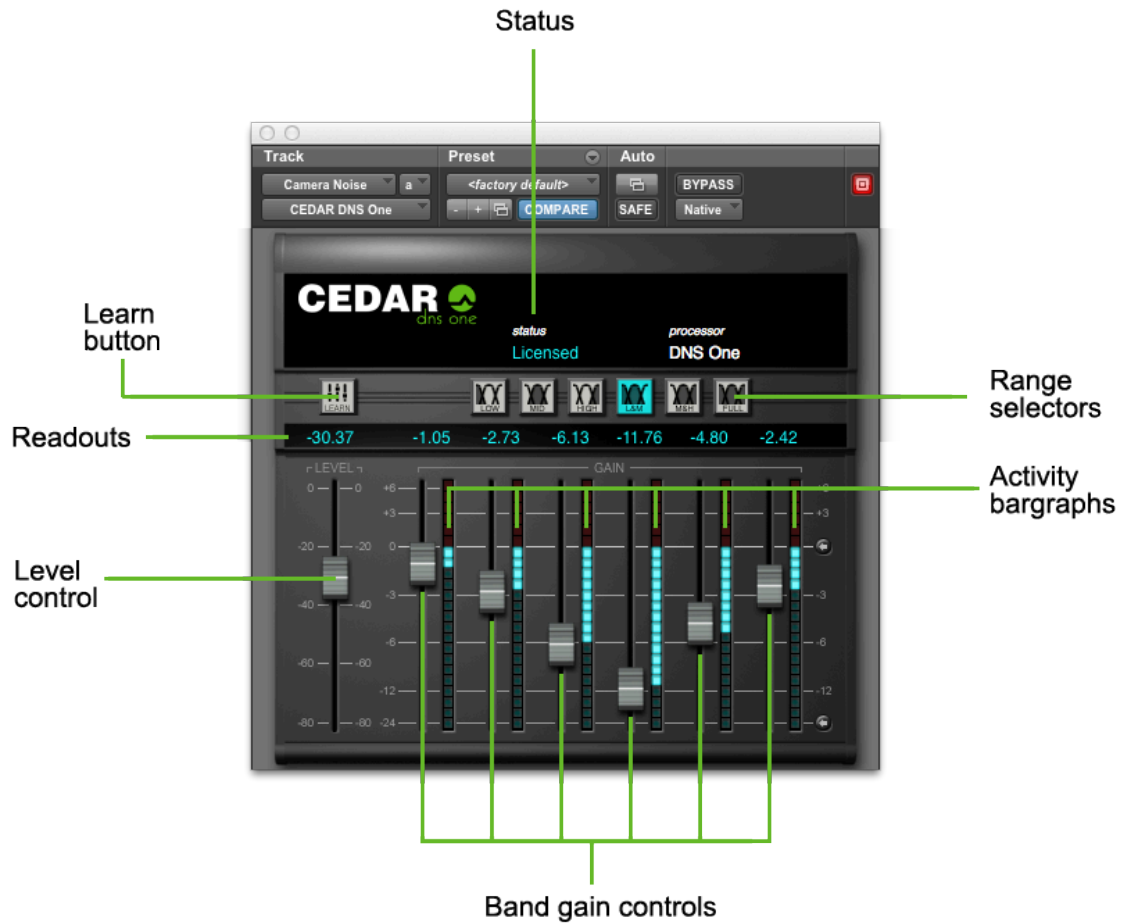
Status

Track
Camera Noise
a
CEDAR DNS One
Preset
<factory default>
-
+
COMPARE
Auto
SAFE
BYPASS
Native

CEDAR
dns one
status
Licensed
processor
DNS One

Learn button
LEARN
LOW
MID
HIGH
L&M
M&H
FULL
Range selectors

Readouts
-30.37
-1.05
-2.73
-6.13
-11.76
-4.80
-2.42

LEVEL
GAIN
Activity bargraphs

0
0
-20
-20
-40
-40
-60
-60
-80
-80
+6
+3
0
-3
-6
-12
-24
+6
+3
-3
-6
-12

Level control

Band gain controls